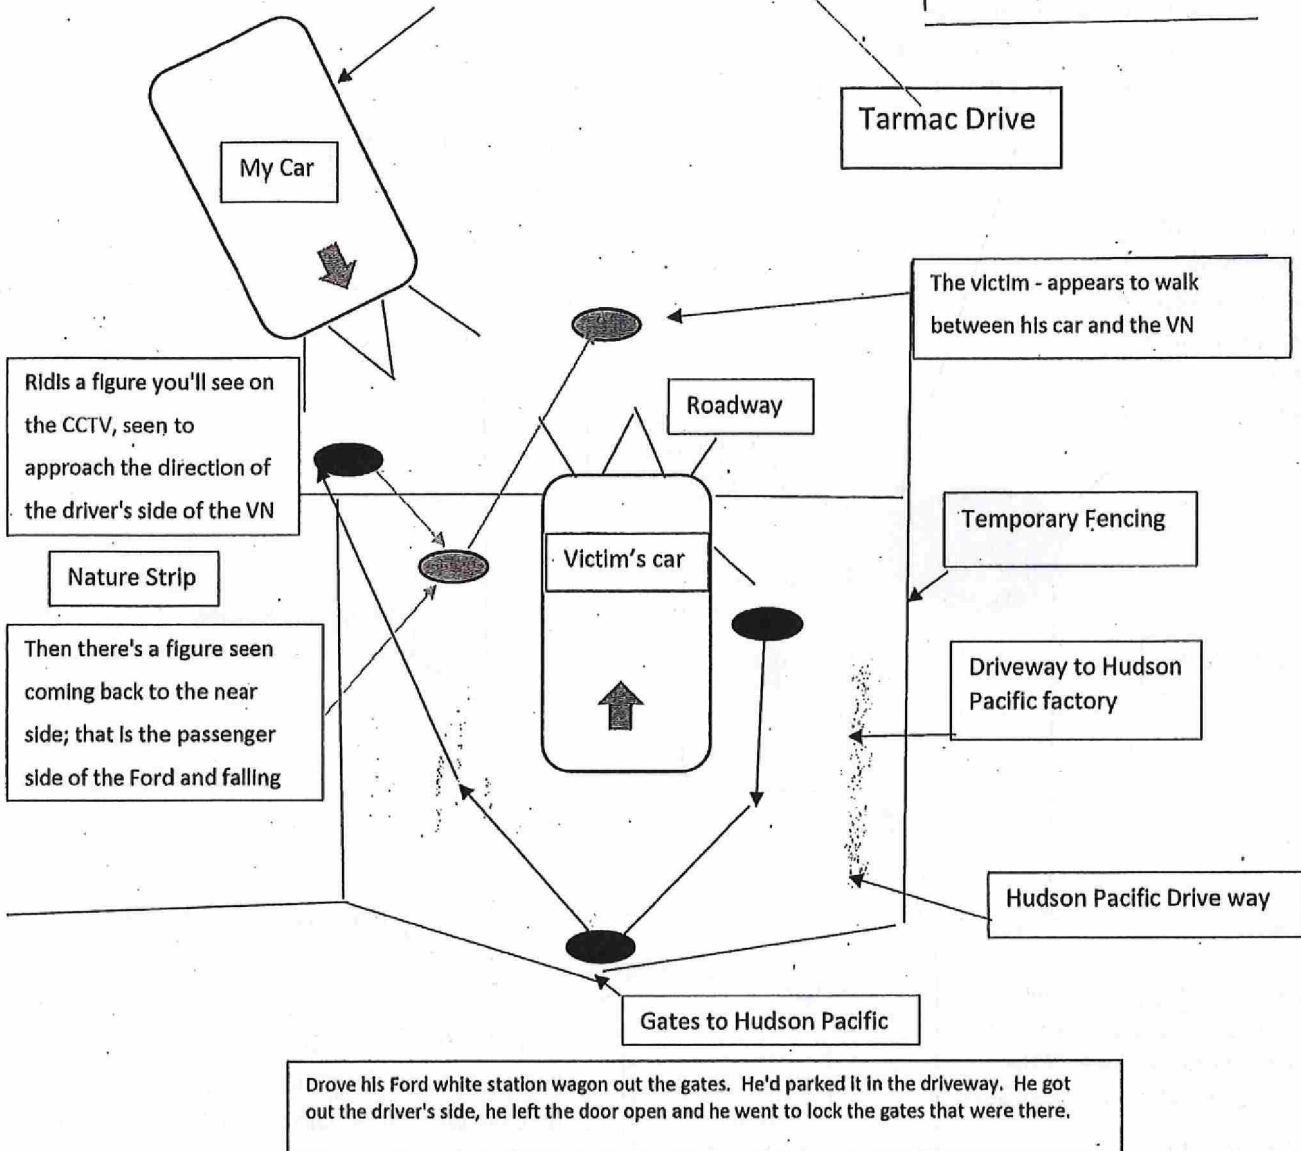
Tarmac Drive

My Car

The victim - appears to walk between his car and the VN

Ridis a figure you'll see on the CCTV, seen to approach the direction of the driver's side of the VN

Roadway

Temporary Fencing

Victim's car

Nature Strip

Then there's a figure seen coming back to the near side; that is the passenger side of the Ford and falling

Driveway to Hudson Pacific factory

Hudson Pacific Drive way

Gates to Hudson Pacific

Drove his Ford white station wagon out the gates. He'd parked it in the driveway. He got out the driver's side, he left the door open and he went to lock the gates that were there.